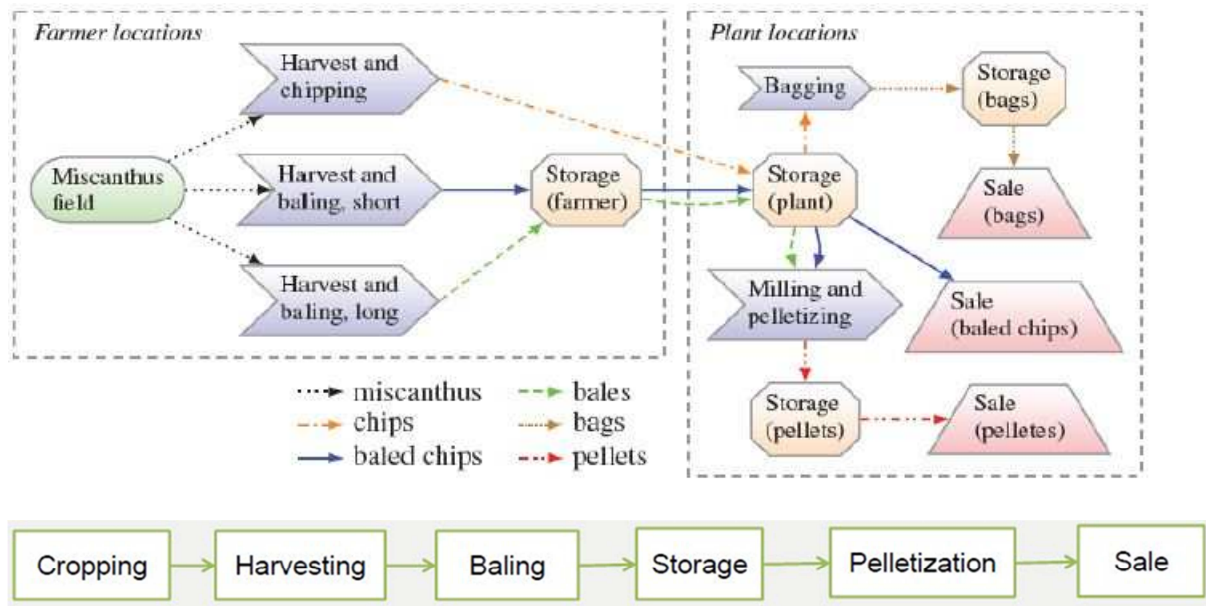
Farmer locations

Harvest and chipping

Miscanthus field

Harvest and baling, short

Storage (farmer)

Harvest and baling, long

Plant locations

Bagging

Storage (bags)

Storage (plant)

Sale (bags)

Milling and pelletizing

Sale (baled chips)

Storage (pellets)

Sale (pelletes)

miscanthus
chips
baled chips
bales
bags
pellets

Cropping
Harvesting
Baling
Storage
Pelletization
Sale